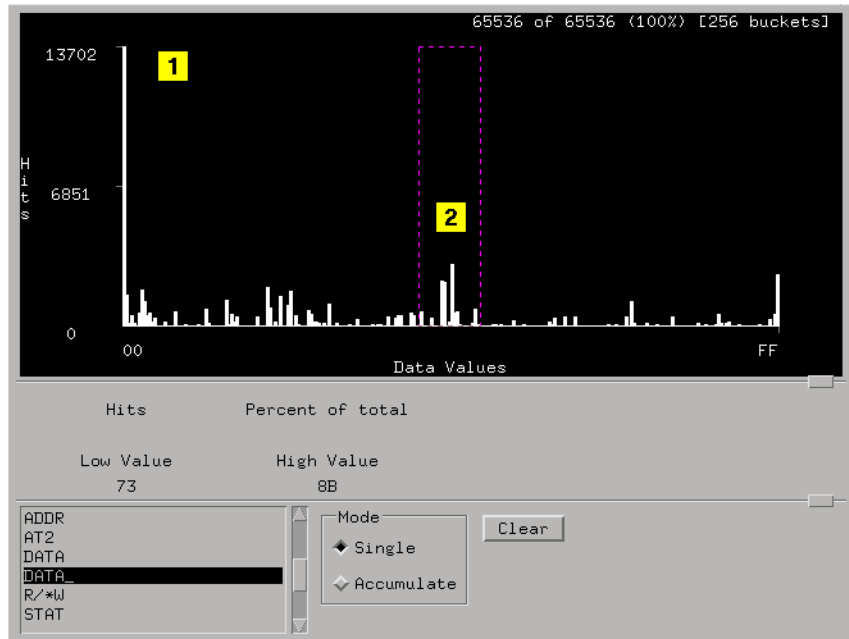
65536 of 65536 (100%) [256 buckets]

13702

1

H
i
t
s

6851

2

0

00

FF

Data Values

Hits

Percent of total

Low Value

73

High Value

8B

ADDR
AT2
DATA
DATA_
R/*W
STAT

Mode

Single

Accumulate

Clear